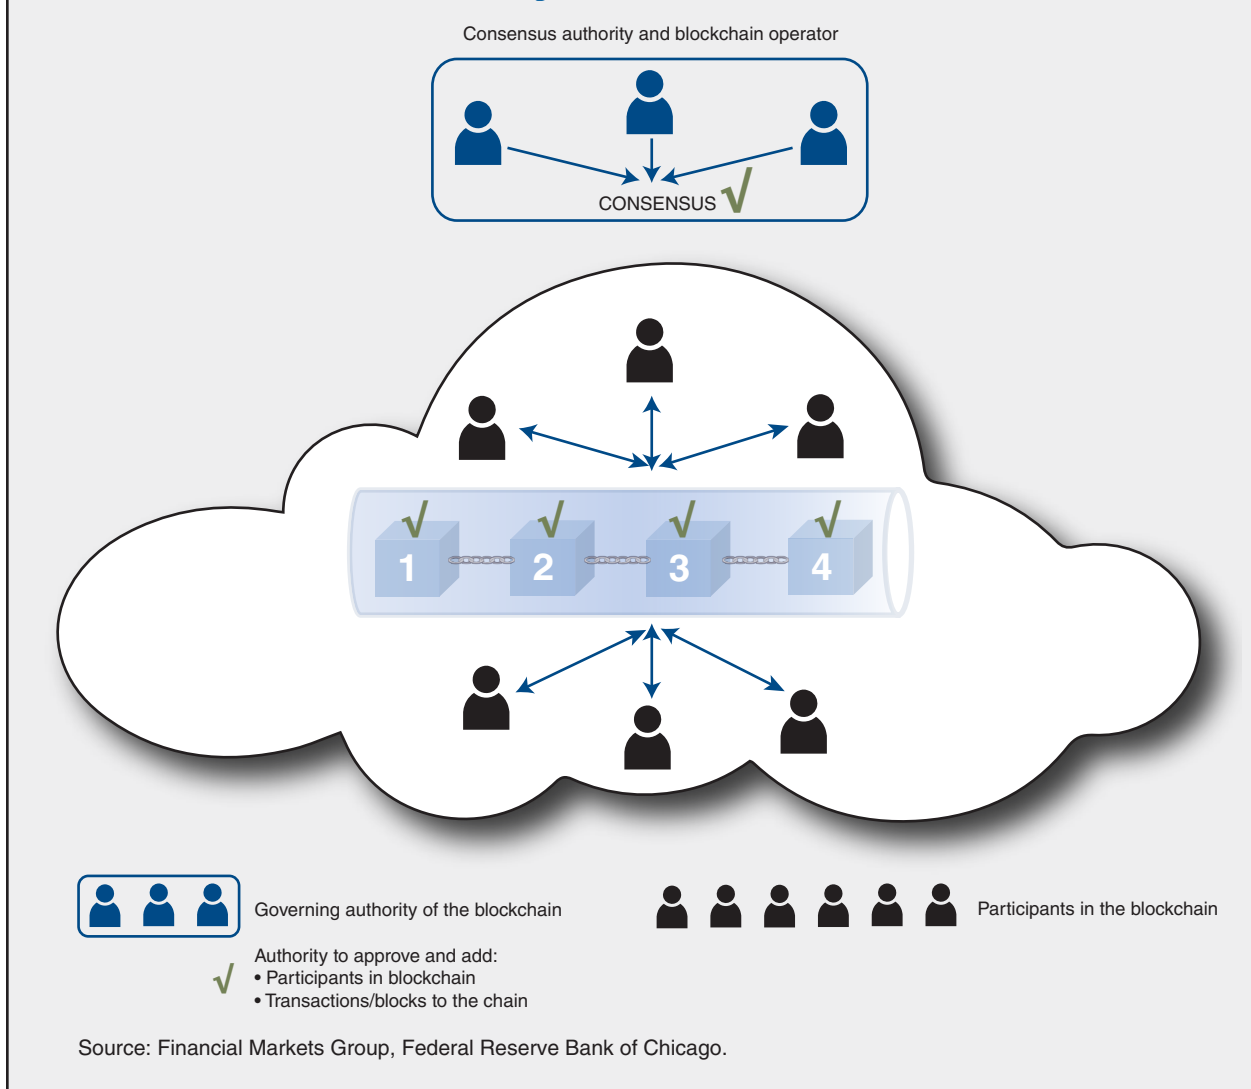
Consensus authority and blockchain operator

CONSENSUS √

√ 1 √ 2 √ 3 √ 4

Governing authority of the blockchain

Participants in the blockchain

√ Authority to approve and add:
• Participants in blockchain
• Transactions/blocks to the chain

Source: Financial Markets Group, Federal Reserve Bank of Chicago.